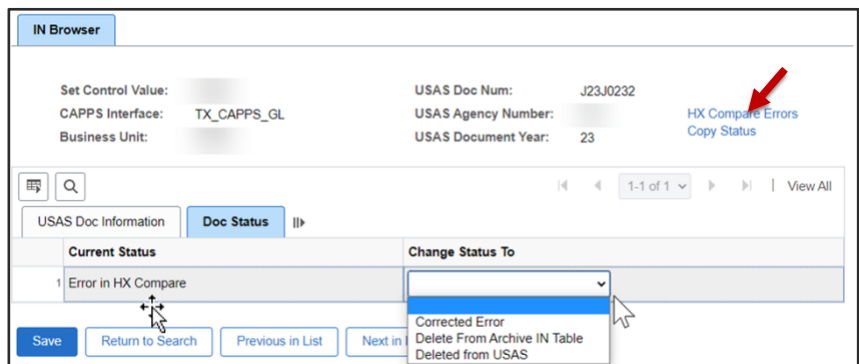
IN Browser

Set Control Value:
CAPPS Interface: TX_CAPPS_GL
Business Unit:

USAS Doc Num: J23J0232
USAS Agency Number:
USAS Document Year: 23

HX Compare Errors
Copy Status

1-1 of 1 | View All

USAS Doc Information | Doc Status

| | Current Status | Change Status To |
|---|---|---|
| 1 | Error in HX Compare | |

Corrected Error
Delete From Archive IN Table
Deleted from USAS

Save | Return to Search | Previous in List | Next in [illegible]